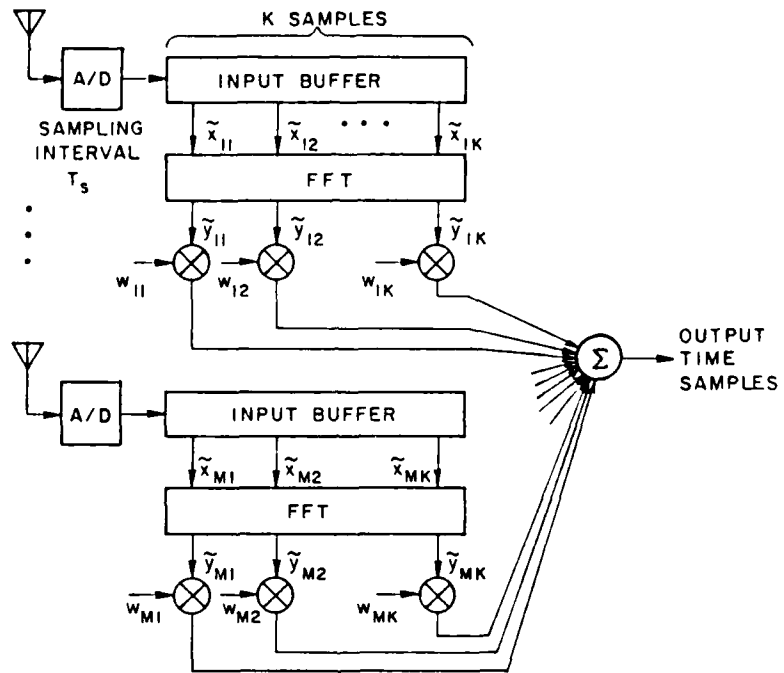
K SAMPLES

A/D

INPUT BUFFER

SAMPLING INTERVAL $T_s$

$\tilde{x}_{11}$ $\tilde{x}_{12}$ • • • $\tilde{x}_{1K}$

FFT

$\tilde{y}_{11}$ $\tilde{y}_{12}$ $\tilde{y}_{1K}$

$w_{11}$ $w_{12}$ $w_{1K}$

$\Sigma$

OUTPUT TIME SAMPLES

A/D

INPUT BUFFER

$\tilde{x}_{M1}$ $\tilde{x}_{M2}$ $\tilde{x}_{MK}$

FFT

$\tilde{y}_{M1}$ $\tilde{y}_{M2}$ $\tilde{y}_{MK}$

$w_{M1}$ $w_{M2}$ $w_{MK}$